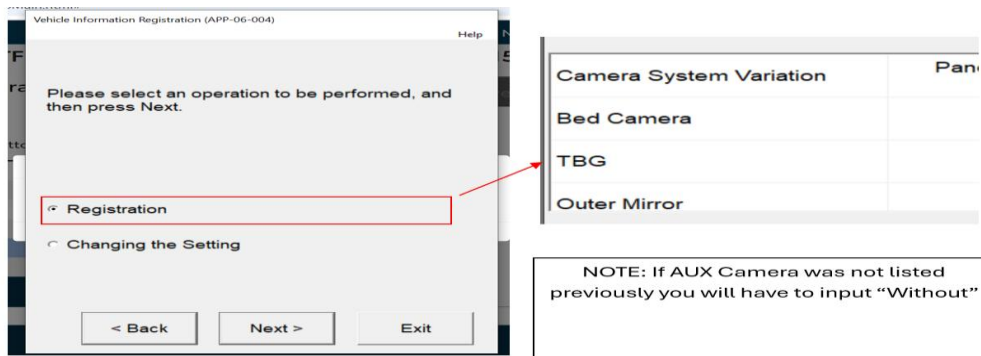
Vehicle Information Registration (APP-06-004)

Help

Please select an operation to be performed, and then press Next.

Registration

Changing the Setting

< Back

Next >

Exit

| Camera System Variation | Pan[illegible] |
|---|---|
| Bed Camera | |
| TBG | |
| Outer Mirror | |

NOTE: If AUX Camera was not listed previously you will have to input "Without"